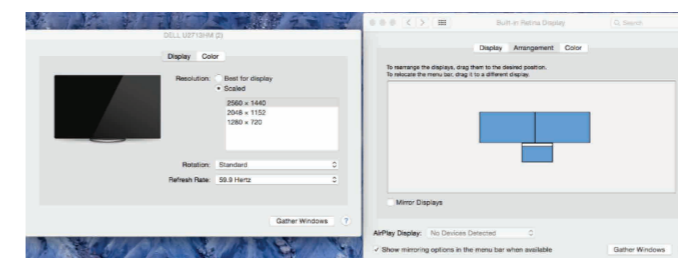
DELL U2713HM (2)

Display Color

Resolution: Best for display

Scaled

2560 × 1440

2048 × 1152

1280 × 720

Rotation: Standard

Refresh Rate: 59.9 Hertz

Gather Windows ?

Built-in Retina Display

Search

Display Arrangement Color

To rearrange the displays, drag them to the desired position.
To relocate the menu bar, drag it to a different display.

Mirror Displays

AirPlay Display: No Devices Detected

✓ Show mirroring options in the menu bar when available

Gather Windows